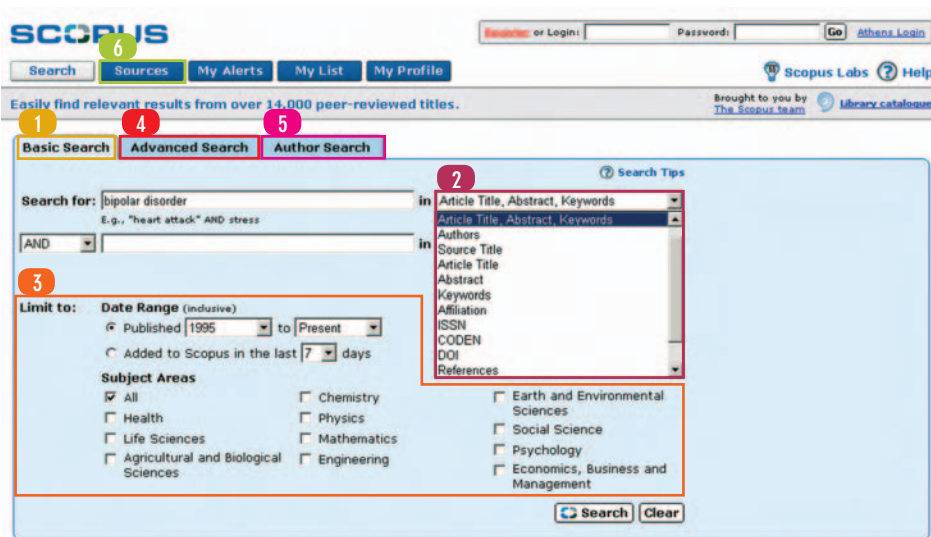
SCOPUS

6

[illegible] or Login: Password: Go Athens Login

Search Sources My Alerts My List My Profile

Scopus Labs Help

Easily find relevant results from over 14,000 peer-reviewed titles.

Brought to you by The Scopus team Library catalogue

1 Basic Search 4 Advanced Search 5 Author Search

Search Tips

2

Search for: bipolar disorder in Article Title, Abstract, Keywords

E.g., "heart attack" AND stress

AND in

Article Title, Abstract, Keywords
Authors
Source Title
Article Title
Abstract
Keywords
Affiliation
ISSN
CODEN
DOI
References

3

Limit to: Date Range (inclusive)

Published 1995 to Present

Added to Scopus in the last 7 days

Subject Areas

All

Health

Life Sciences

Agricultural and Biological Sciences

Chemistry

Physics

Mathematics

Engineering

Earth and Environmental Sciences

Social Science

Psychology

Economics, Business and Management

Search Clear